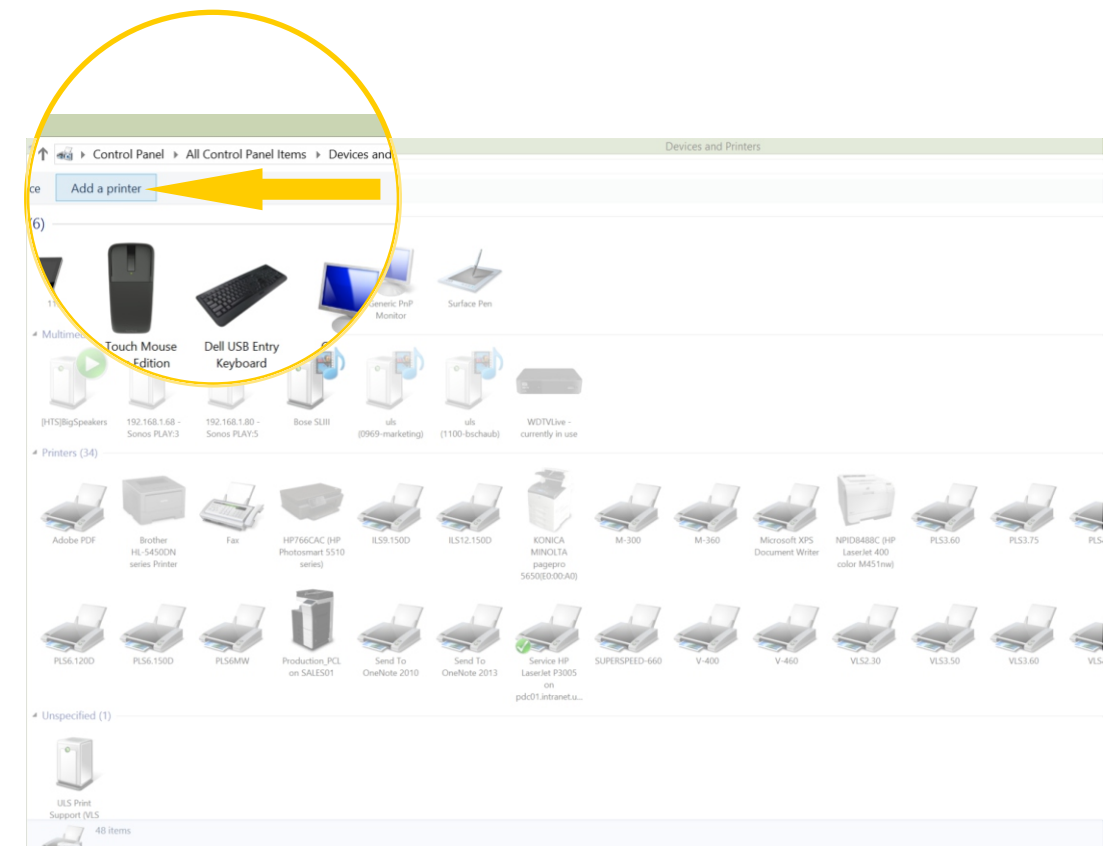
Devices and Printers

Control Panel ▸ All Control Panel Items ▸ Devices and

ce Add a printer

(6)

Touch Mouse Edition

Dell USB Entry Keyboard

Generic PnP Monitor

Surface Pen

Multimed

[HTS]BigSpeakers

192.168.1.68 - Sonos PLAY:3

192.168.1.80 - Sonos PLAY:5

Bose SUII

uls (0969-marketing)

uls (1100-bschaub)

WDTVLive - currently in use

Printers (34)

Adobe PDF

Brother HL-5450DN series Printer

Fax

HP766CAC (HP Photosmart 5510 series)

ILS9.150D

ILS12.150D

KONICA MINOLTA pagepro 5650(E0:00:A0)

M-300

M-360

Microsoft XPS Document Writer

NPID8488C (HP LaserJet 400 color M451nw)

PLS3.60

PLS3.75

PLS

PLS6.120D

PLS6.150D

PLS6MW

Production_PCL on SALES01

Send To OneNote 2010

Send To OneNote 2013

Service HP LaserJet P3005 on pdc01.intranet.u...

SUPERSPEED-660

V-400

V-460

VLS2.30

VLS3.50

VLS3.60

VLS

Unspecified (1)

ULS Print Support (VLS

48 items